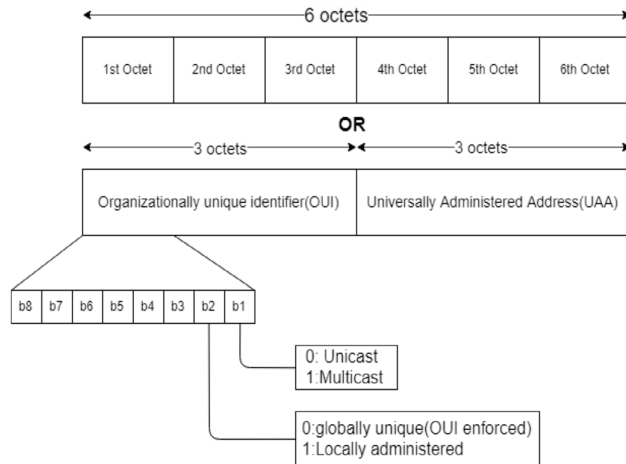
6 octets

| 1st Octet | 2nd Octet | 3rd Octet | 4th Octet | 5th Octet | 6th Octet |
|---|---|---|---|---|---|

OR

3 octets
3 octets

| Organizationally unique identifier(OUI) | Universally Administered Address(UAA) |
|---|---|

| b8 | b7 | b6 | b5 | b4 | b3 | b2 | b1 |
|---|---|---|---|---|---|---|---|

0: Unicast
1:Multicast

0:globally unique(OUI enforced)
1:Locally administered